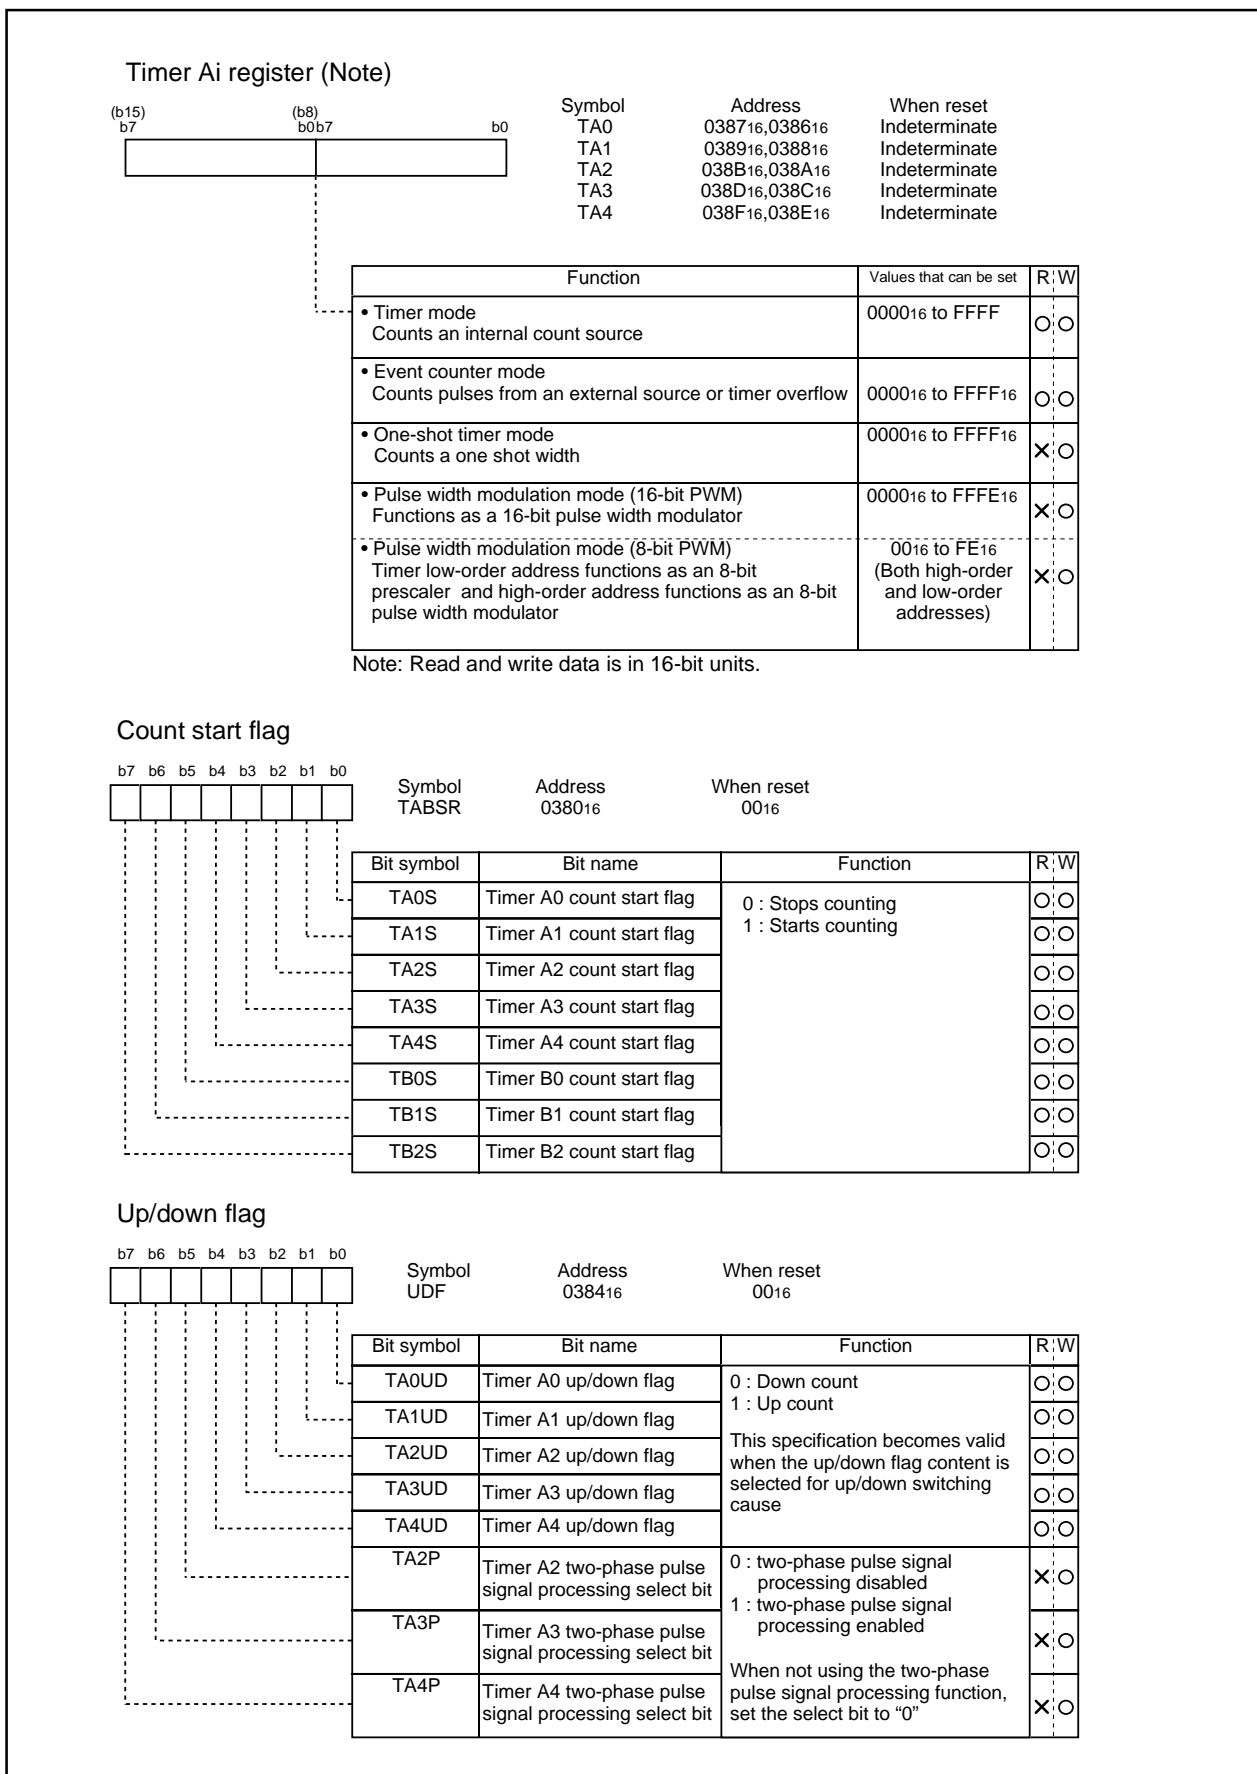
Timer Ai register (Note)

(b15) b7 (b8) b0 b7 b0

| Symbol | Address | When reset |
|---|---|---|
| TA0 | $0387_{16}$,$0386_{16}$ | Indeterminate |
| TA1 | $0389_{16}$,$0388_{16}$ | Indeterminate |
| TA2 | $038B_{16}$,$038A_{16}$ | Indeterminate |
| TA3 | $038D_{16}$,$038C_{16}$ | Indeterminate |
| TA4 | $038F_{16}$,$038E_{16}$ | Indeterminate |

| Function | Values that can be set | R | W |
|---|---|---|---|
| • Timer mode Counts an internal count source | $0000_{16}$ to FFFF | ○ | ○ |
| • Event counter mode Counts pulses from an external source or timer overflow | $0000_{16}$ to $FFFF_{16}$ | ○ | ○ |
| • One-shot timer mode Counts a one shot width | $0000_{16}$ to $FFFF_{16}$ | × | ○ |
| • Pulse width modulation mode (16-bit PWM) Functions as a 16-bit pulse width modulator | $0000_{16}$ to $FFFE_{16}$ | × | ○ |
| • Pulse width modulation mode (8-bit PWM) Timer low-order address functions as an 8-bit prescaler and high-order address functions as an 8-bit pulse width modulator | $00_{16}$ to $FE_{16}$ (Both high-order and low-order addresses) | × | ○ |

Note: Read and write data is in 16-bit units.

Count start flag

b7 b6 b5 b4 b3 b2 b1 b0

| Symbol | Address | When reset |
|---|---|---|
| TABSR | $0380_{16}$ | $00_{16}$ |

| Bit symbol | Bit name | Function | R | W |
|---|---|---|---|---|
| TA0S | Timer A0 count start flag | 0 : Stops counting 1 : Starts counting | ○ | ○ |
| TA1S | Timer A1 count start flag | | ○ | ○ |
| TA2S | Timer A2 count start flag | | ○ | ○ |
| TA3S | Timer A3 count start flag | | ○ | ○ |
| TA4S | Timer A4 count start flag | | ○ | ○ |
| TB0S | Timer B0 count start flag | | ○ | ○ |
| TB1S | Timer B1 count start flag | | ○ | ○ |
| TB2S | Timer B2 count start flag | | ○ | ○ |

Up/down flag

b7 b6 b5 b4 b3 b2 b1 b0

| Symbol | Address | When reset |
|---|---|---|
| UDF | $0384_{16}$ | $00_{16}$ |

| Bit symbol | Bit name | Function | R | W |
|---|---|---|---|---|
| TA0UD | Timer A0 up/down flag | 0 : Down count 1 : Up count This specification becomes valid when the up/down flag content is selected for up/down switching cause | ○ | ○ |
| TA1UD | Timer A1 up/down flag | | ○ | ○ |
| TA2UD | Timer A2 up/down flag | | ○ | ○ |
| TA3UD | Timer A3 up/down flag | | ○ | ○ |
| TA4UD | Timer A4 up/down flag | | ○ | ○ |
| TA2P | Timer A2 two-phase pulse signal processing select bit | 0 : two-phase pulse signal processing disabled 1 : two-phase pulse signal processing enabled When not using the two-phase pulse signal processing function, set the select bit to “0” | × | ○ |
| TA3P | Timer A3 two-phase pulse signal processing select bit | | × | ○ |
| TA4P | Timer A4 two-phase pulse signal processing select bit | | × | ○ |